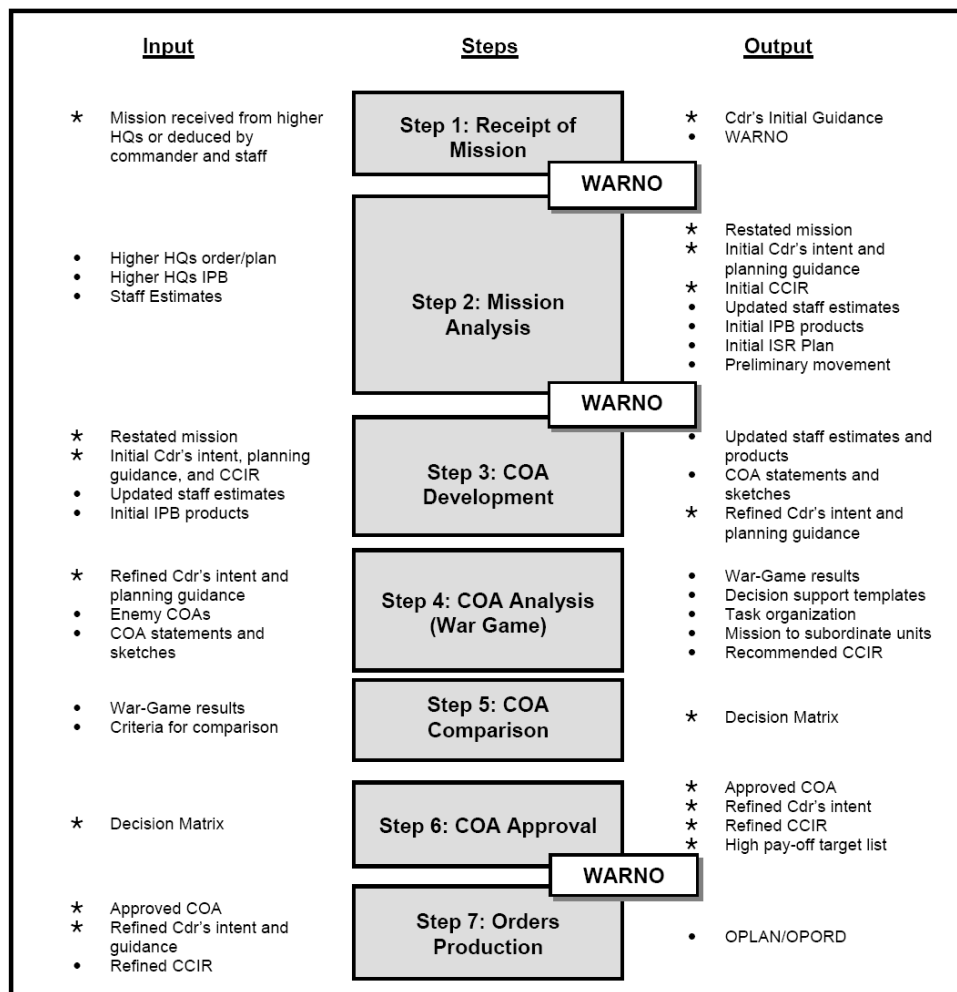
Input

Steps

Output

★ Mission received from higher HQs or deduced by commander and staff

Step 1: Receipt of Mission

★ Cdr's Initial Guidance
• WARNO

WARNO

• Higher HQs order/plan
• Higher HQs IPB
• Staff Estimates

Step 2: Mission Analysis

★ Restated mission
★ Initial Cdr's intent and planning guidance
★ Initial CCIR
• Updated staff estimates
• Initial IPB products
• Initial ISR Plan
• Preliminary movement

WARNO

★ Restated mission
★ Initial Cdr's intent, planning guidance, and CCIR
• Updated staff estimates
• Initial IPB products

Step 3: COA Development

• Updated staff estimates and products
• COA statements and sketches
★ Refined Cdr's intent and planning guidance

★ Refined Cdr's intent and planning guidance
• Enemy COAs
• COA statements and sketches

Step 4: COA Analysis (War Game)

• War-Game results
• Decision support templates
• Task organization
• Mission to subordinate units
• Recommended CCIR

• War-Game results
• Criteria for comparison

Step 5: COA Comparison

★ Decision Matrix

★ Decision Matrix

Step 6: COA Approval

★ Approved COA
★ Refined Cdr's intent
★ Refined CCIR
★ High pay-off target list

WARNO

★ Approved COA
★ Refined Cdr's intent and guidance
• Refined CCIR

Step 7: Orders Production

• OPLAN/OPORD